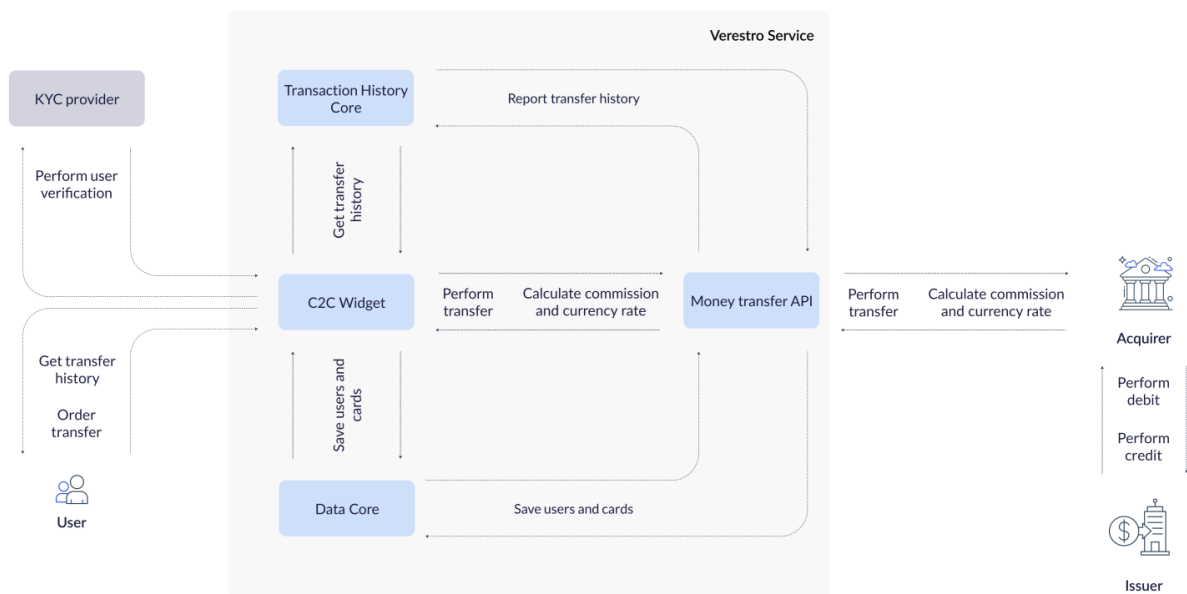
Verestro Service

KYC provider

Perform user verification

Transaction History Core

Report transfer history

Get transfer history

C2C Widget

Perform transfer

Calculate commission and currency rate

Money transfer API

Perform transfer

Calculate commission and currency rate

Acquirer

Get transfer history

Order transfer

Save users and cards

Perform debit

Perform credit

User

Data Core

Save users and cards

Issuer